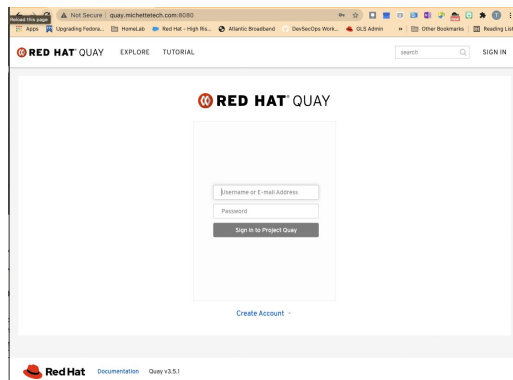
Reload this page
Not Secure | quay.michettetech.com:8080
Apps Upgrading Fedora... HomeLab Red Hat - High Ris... Atlantic Broadband DevSecOps Work... GLS Admin » Other Bookmarks Reading List

RED HAT QUAY EXPLORE TUTORIAL search SIGN IN

RED HAT QUAY

Username or E-mail Address
Password
Sign in to Project Quay

Create Account ›

Red Hat Documentation Quay v3.5.1